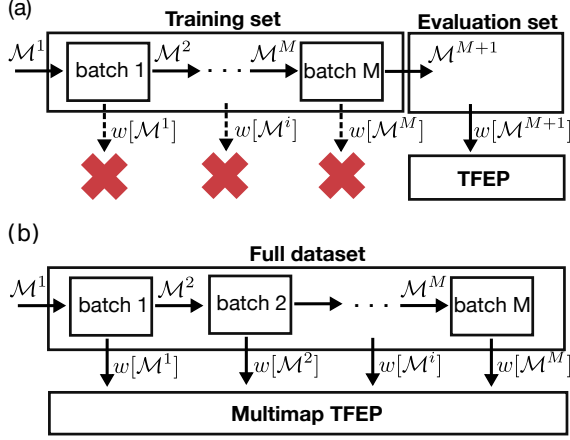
(a)

Training set

$\mathcal{M}^1$ batch 1 $\mathcal{M}^2$ $\cdots$ $\mathcal{M}^M$ batch M

Evaluation set

$\mathcal{M}^{M+1}$

$w[\mathcal{M}^1]$ $w[\mathcal{M}^i]$ $w[\mathcal{M}^M]$ $w[\mathcal{M}^{M+1}]$

TFEP

(b)

Full dataset

$\mathcal{M}^1$ batch 1 $\mathcal{M}^2$ batch 2 $\cdots$ $\mathcal{M}^M$ batch M

$w[\mathcal{M}^1]$ $w[\mathcal{M}^2]$ $w[\mathcal{M}^i]$ $w[\mathcal{M}^M]$

Multimap TFEP